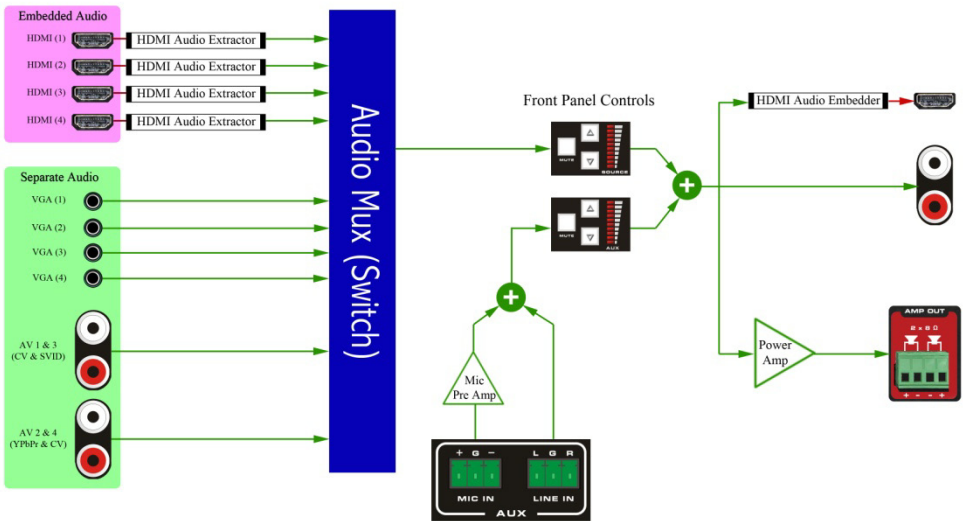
Embedded Audio

HDMI (1)
HDMI Audio Extractor

HDMI (2)
HDMI Audio Extractor

HDMI (3)
HDMI Audio Extractor

HDMI (4)
HDMI Audio Extractor

Separate Audio

VGA (1)

VGA (2)

VGA (3)

VGA (4)

AV 1 & 3 (CV & SVID)

AV 2 & 4 (YPbPr & CV)

Audio Mux (Switch)

Front Panel Controls

MUTE

SOURCE

MUTE

AUX

Mic Pre Amp

+ G −

MIC IN

L G R

LINE IN

AUX

HDMI Audio Embedder

Power Amp

AMP OUT

2 x 8 Ω

+ − − +